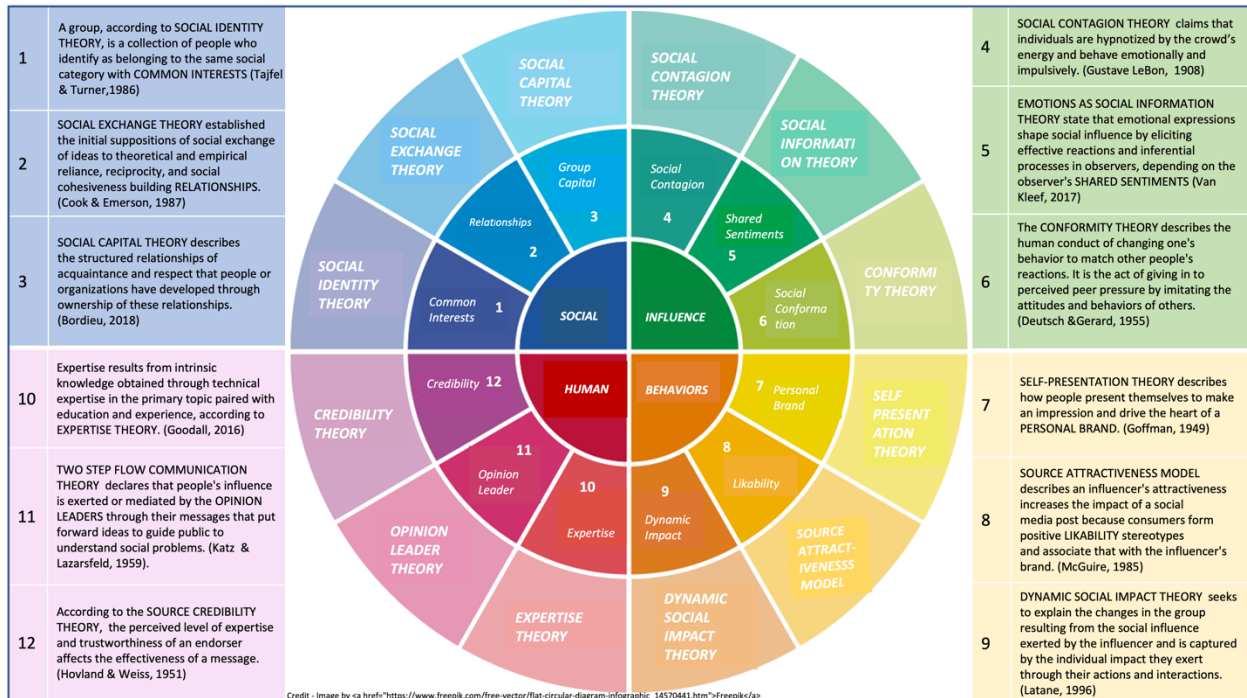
| 1 | A group, according to SOCIAL IDENTITY THEORY, is a collection of people who identify as belonging to the same social category with COMMON INTERESTS (Tajfel & Turner,1986) |
|---|---|
| 2 | SOCIAL EXCHANGE THEORY established the initial suppositions of social exchange of ideas to theoretical and empirical reliance, reciprocity, and social cohesiveness building RELATIONSHIPS. (Cook & Emerson, 1987) |
| 3 | SOCIAL CAPITAL THEORY describes the structured relationships of acquaintance and respect that people or organizations have developed through ownership of these relationships. (Bordieu, 2018) |
| 10 | Expertise results from intrinsic knowledge obtained through technical expertise in the primary topic paired with education and experience, according to EXPERTISE THEORY. (Goodall, 2016) |
| 11 | TWO STEP FLOW COMMUNICATION THEORY declares that people's influence is exerted or mediated by the OPINION LEADERS through their messages that put forward ideas to guide public to understand social problems. (Katz & Lazarsfeld, 1959). |
| 12 | According to the SOURCE CREDIBILITY THEORY, the perceived level of expertise and trustworthiness of an endorser affects the effectiveness of a message. (Hovland & Weiss, 1951) |

SOCIAL CAPITAL THEORY
SOCIAL CONTAGION THEORY
SOCIAL EXCHANGE THEORY
SOCIAL INFORMATI ON THEORY
SOCIAL IDENTITY THEORY
CONFORMI TY THEORY
CREDIBILITY THEORY
SELF PRESENT ATION THEORY
OPINION LEADER THEORY
SOURCE ATTRACT-IVENESSS MODEL
EXPERTISE THEORY
DYNAMIC SOCIAL IMPACT THEORY

Group Capital 3
Social Contagion 4
Relationships 2
Shared Sentiments 5
Common Interests 1
Social Conforma tion 6
Credibility 12
Personal Brand 7
11 Opinion Leader
8 Likability
10 Expertise
9 Dynamic Impact

SOCIAL
INFLUENCE
HUMAN
BEHAVIORS

| 4 | SOCIAL CONTAGION THEORY claims that individuals are hypnotized by the crowd's energy and behave emotionally and impulsively. (Gustave LeBon, 1908) |
|---|---|
| 5 | EMOTIONS AS SOCIAL INFORMATION THEORY state that emotional expressions shape social influence by eliciting effective reactions and inferential processes in observers, depending on the observer's SHARED SENTIMENTS (Van Kleef, 2017) |
| 6 | The CONFORMITY THEORY describes the human conduct of changing one's behavior to match other people's reactions. It is the act of giving in to perceived peer pressure by imitating the attitudes and behaviors of others. (Deutsch &Gerard, 1955) |
| 7 | SELF-PRESENTATION THEORY describes how people present themselves to make an impression and drive the heart of a PERSONAL BRAND. (Goffman, 1949) |
| 8 | SOURCE ATTRACTIVENESS MODEL describes an influencer's attractiveness increases the impact of a social media post because consumers form positive LIKABILITY stereotypes and associate that with the influencer's brand. (McGuire, 1985) |
| 9 | DYNAMIC SOCIAL IMPACT THEORY seeks to explain the changes in the group resulting from the social influence exerted by the influencer and is captured by the individual impact they exert through their actions and interactions. (Latane, 1996) |

Credit - Image by <a href="https://www.freepik.com/free-vector/flat-circular-diagram-infographic_14570441.htm">Freepik</a>